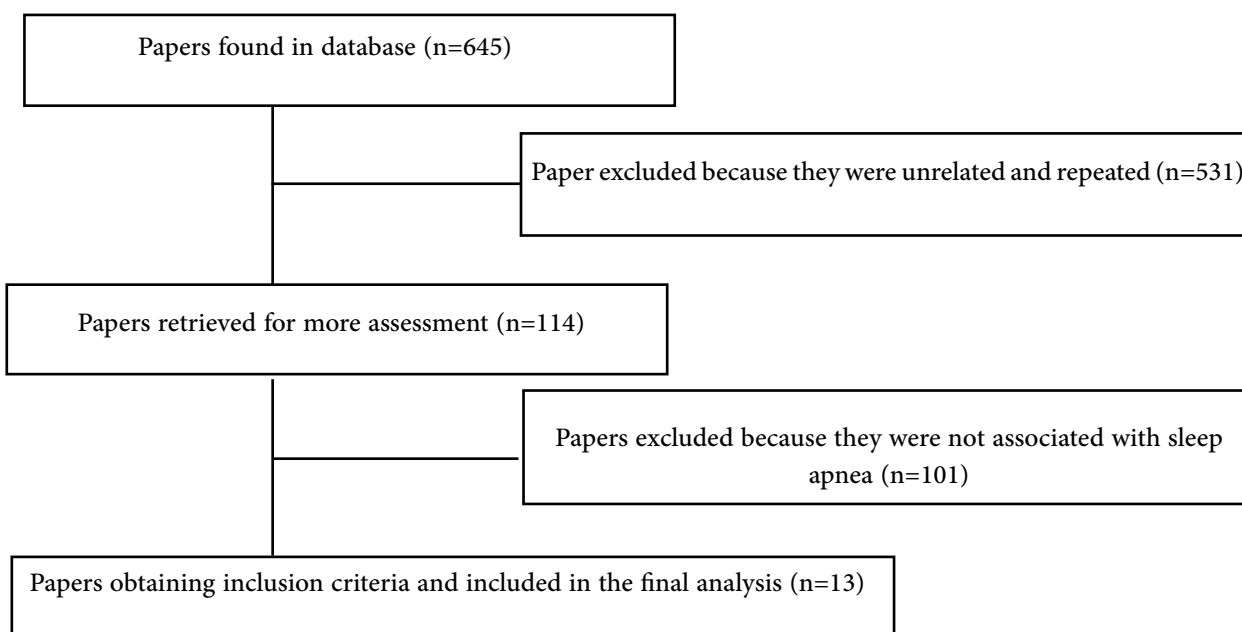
Papers found in database (n=645)

Paper excluded because they were unrelated and repeated (n=531)

Papers retrieved for more assessment (n=114)

Papers excluded because they were not associated with sleep apnea (n=101)

Papers obtaining inclusion criteria and included in the final analysis (n=13)